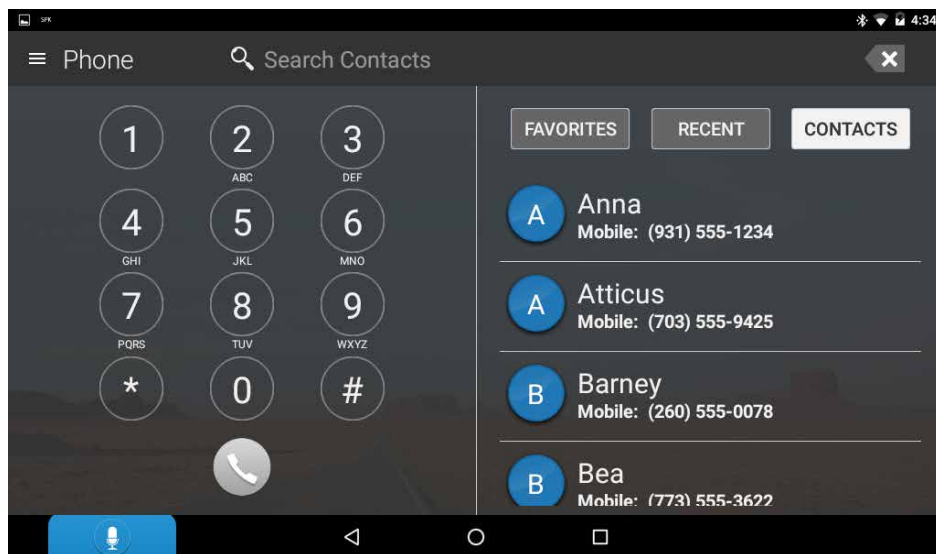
SPK
4:34

Phone
Search Contacts

1
2
ABC
3
DEF
4
GHI
5
JKL
6
MNO
7
PQRS
8
TUV
9
WXYZ
*
0
#

FAVORITES
RECENT
CONTACTS

A
Anna
Mobile: (931) 555-1234

A
Atticus
Mobile: (703) 555-9425

B
Barney
Mobile: (260) 555-0078

B
Bea
Mobile: (773) 555-3622